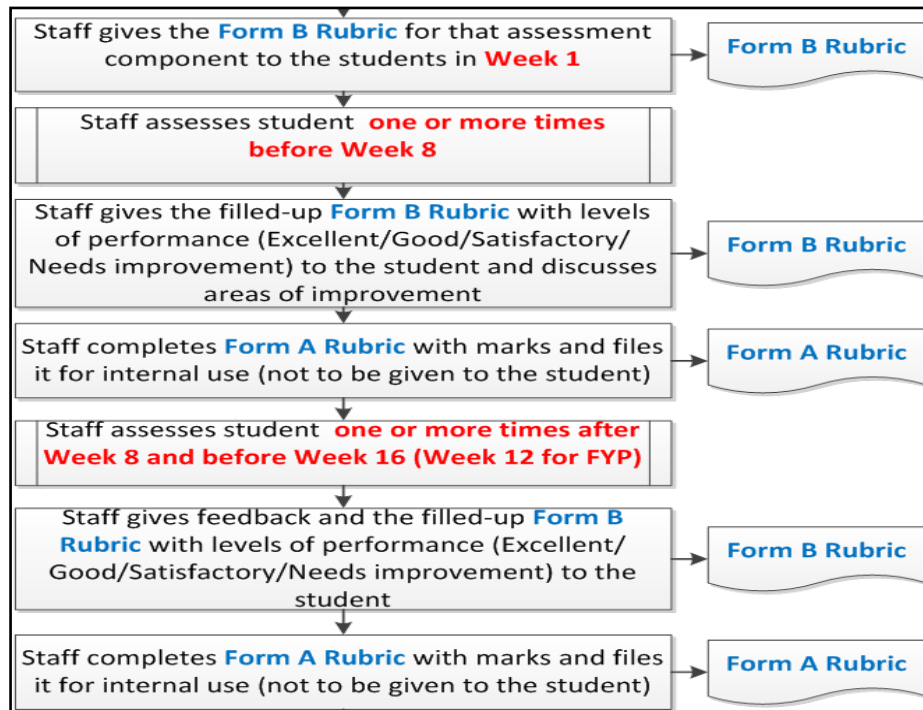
Staff gives the Form B Rubric for that assessment component to the students in Week 1

Form B Rubric

Staff assesses student one or more times before Week 8

Staff gives the filled-up Form B Rubric with levels of performance (Excellent/Good/Satisfactory/ Needs improvement) to the student and discusses areas of improvement

Form B Rubric

Staff completes Form A Rubric with marks and files it for internal use (not to be given to the student)

Form A Rubric

Staff assesses student one or more times after Week 8 and before Week 16 (Week 12 for FYP)

Staff gives feedback and the filled-up Form B Rubric with levels of performance (Excellent/ Good/Satisfactory/Needs improvement) to the student

Form B Rubric

Staff completes Form A Rubric with marks and files it for internal use (not to be given to the student)

Form A Rubric